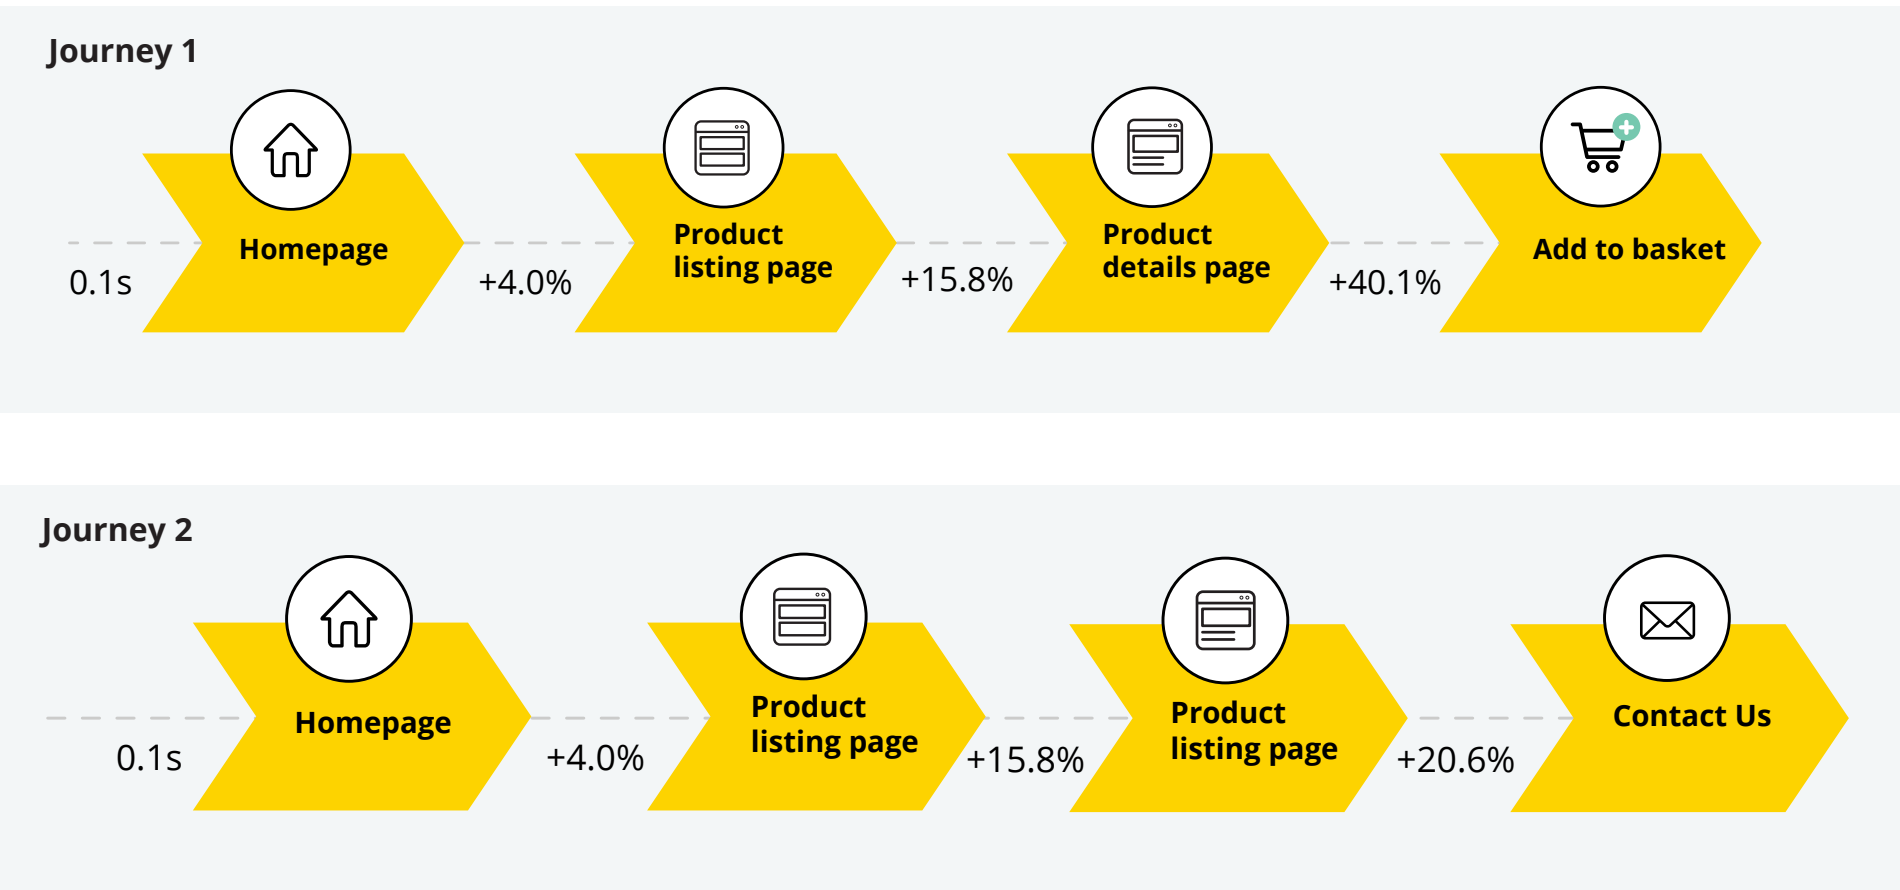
Journey 1

0.1s

Homepage

+4.0%

Product listing page

+15.8%

Product details page

+40.1%

Add to basket

Journey 2

0.1s

Homepage

+4.0%

Product listing page

+15.8%

Product listing page

+20.6%

Contact Us